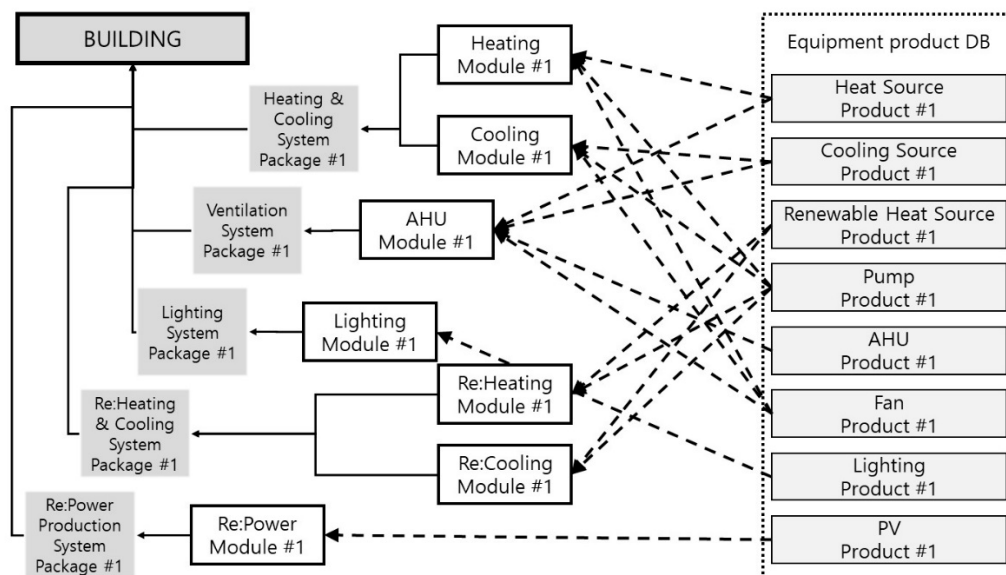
BUILDING

Heating & Cooling System Package #1

Heating Module #1

Cooling Module #1

Ventilation System Package #1

AHU Module #1

Lighting System Package #1

Lighting Module #1

Re:Heating & Cooling System Package #1

Re:Heating Module #1

Re:Cooling Module #1

Re:Power Production System Package #1

Re:Power Module #1

Equipment product DB

Heat Source Product #1

Cooling Source Product #1

Renewable Heat Source Product #1

Pump Product #1

AHU Product #1

Fan Product #1

Lighting Product #1

PV Product #1